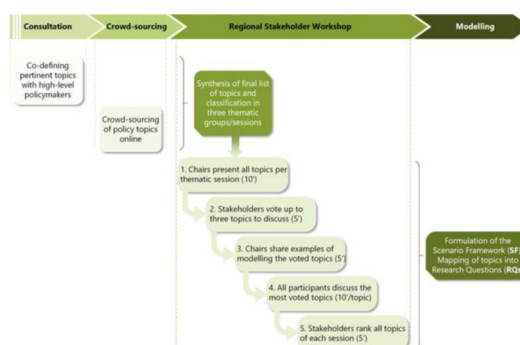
Consultation

Crowd-sourcing

Regional Stakeholder Workshop

Modelling

Co-defining pertinent topics with high-level policymakers

Crowd-sourcing of policy topics online

Synthesis of final list of topics and classification in three thematic groups/sessions

1. Chairs present all topics per thematic session (10')

2. Stakeholders vote up to three topics to discuss (5')

3. Chairs share examples of modelling the voted topics (5')

4. All participants discuss the most voted topics (10'/topic)

5. Stakeholders rank all topics of each session (5')

Formulation of the Scenario Framework (SF) Mapping of topics into Research Questions (RQs